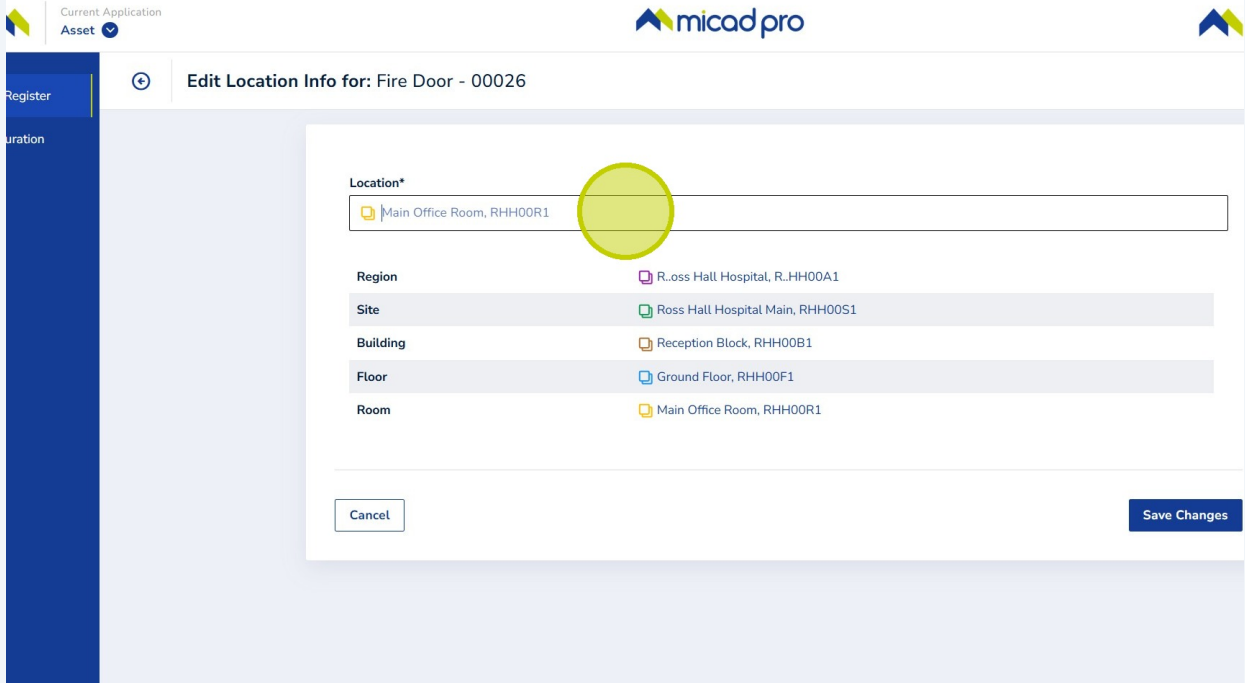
Current Application
Asset

micad pro

Register
uration

Edit Location Info for: Fire Door - 00026

Location*

Main Office Room, RHH00R1

| Region | R..oss Hall Hospital, R..HH00A1 |
|---|---|
| Site | Ross Hall Hospital Main, RHH00S1 |
| Building | Reception Block, RHH00B1 |
| Floor | Ground Floor, RHH00F1 |
| Room | Main Office Room, RHH00R1 |

Cancel

Save Changes